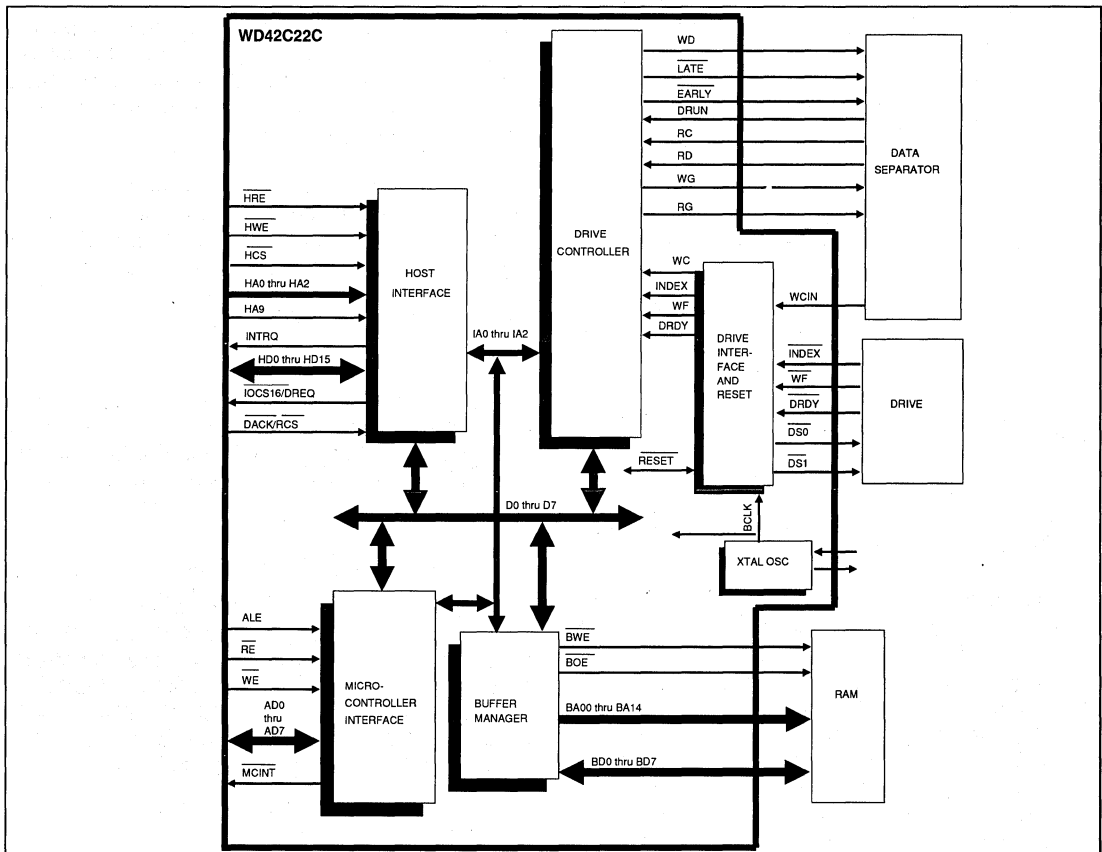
WD42C22C

HRE
HWE
HCS
HA0 thru HA2
HA9
INTRQ
HD0 thru HD15
IOCS16/DREQ
DACK/RCS

HOST INTERFACE

IA0 thru IA2

DRIVE CONTROLLER

WD
LATE
EARLY
DRUN
RC
RD
WG
RG

DATA SEPARATOR

WC
INDEX
WF
DRDY

DRIVE INTERFACE AND RESET

WCIN

INDEX
WF
DRDY
DS0
DS1

DRIVE

RESET

D0 thru D7

BCLK

XTAL OSC

ALE
RE
WE
AD0 thru AD7
MCINT

MICRO-CONTROLLER INTERFACE

BUFFER MANAGER

BWE
BOE
BA00 thru BA14
BD0 thru BD7

RAM